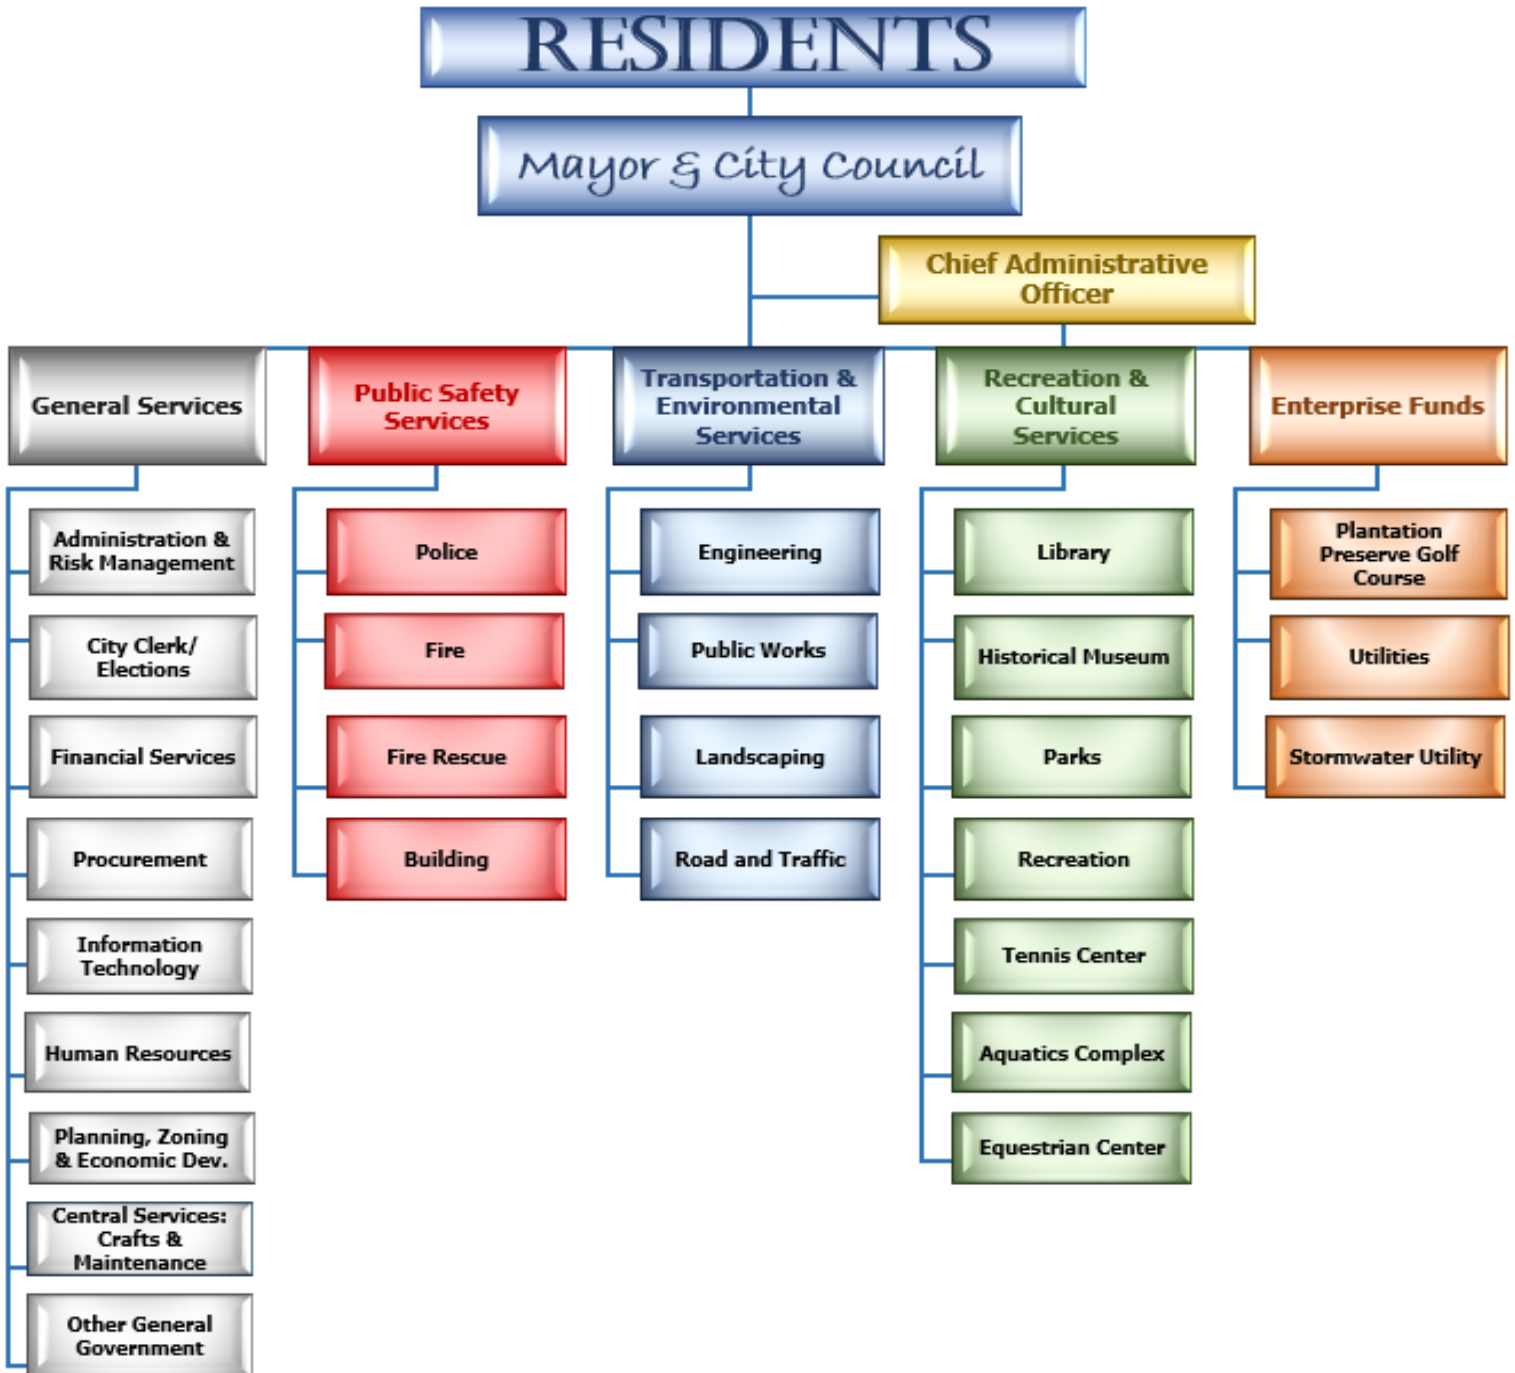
RESIDENTS

Mayor & City Council

Chief Administrative Officer

General Services

Administration & Risk Management

City Clerk/ Elections

Financial Services

Procurement

Information Technology

Human Resources

Planning, Zoning & Economic Dev.

Central Services: Crafts & Maintenance

Other General Government

Public Safety Services

Police

Fire

Fire Rescue

Building

Transportation & Environmental Services

Engineering

Public Works

Landscaping

Road and Traffic

Recreation & Cultural Services

Library

Historical Museum

Parks

Recreation

Tennis Center

Aquatics Complex

Equestrian Center

Enterprise Funds

Plantation Preserve Golf Course

Utilities

Stormwater Utility